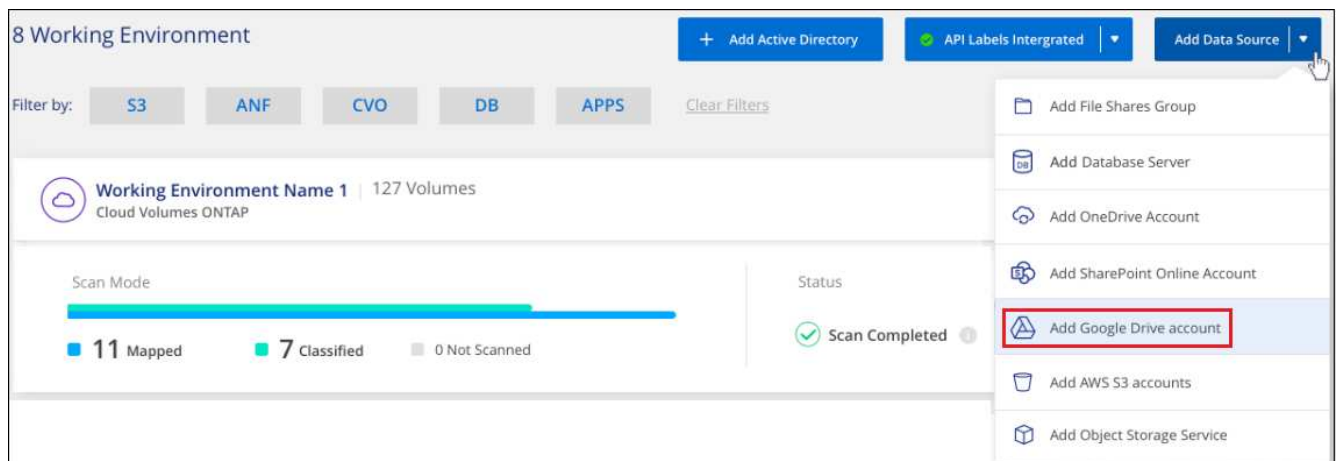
8 Working Environment

+ Add Active Directory

API Labels Intergrated

Add Data Source

Filter by: S3 ANF CVO DB APPS Clear Filters

Working Environment Name 1 | 127 Volumes
Cloud Volumes ONTAP

Scan Mode

11 Mapped 7 Classified 0 Not Scanned

Status

Scan Completed

Add File Shares Group
Add Database Server
Add OneDrive Account
Add SharePoint Online Account
Add Google Drive account
Add AWS S3 accounts
Add Object Storage Service